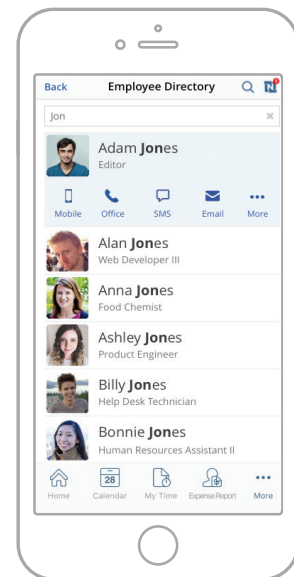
Back Employee Directory

Jon

Adam Jones
Editor

Mobile Office SMS Email More

Alan Jones
Web Developer III

Anna Jones
Food Chemist

Ashley Jones
Product Engineer

Billy Jones
Help Desk Technician

Bonnie Jones
Human Resources Assistant II

Home 28 Calendar My Time Expense Report More